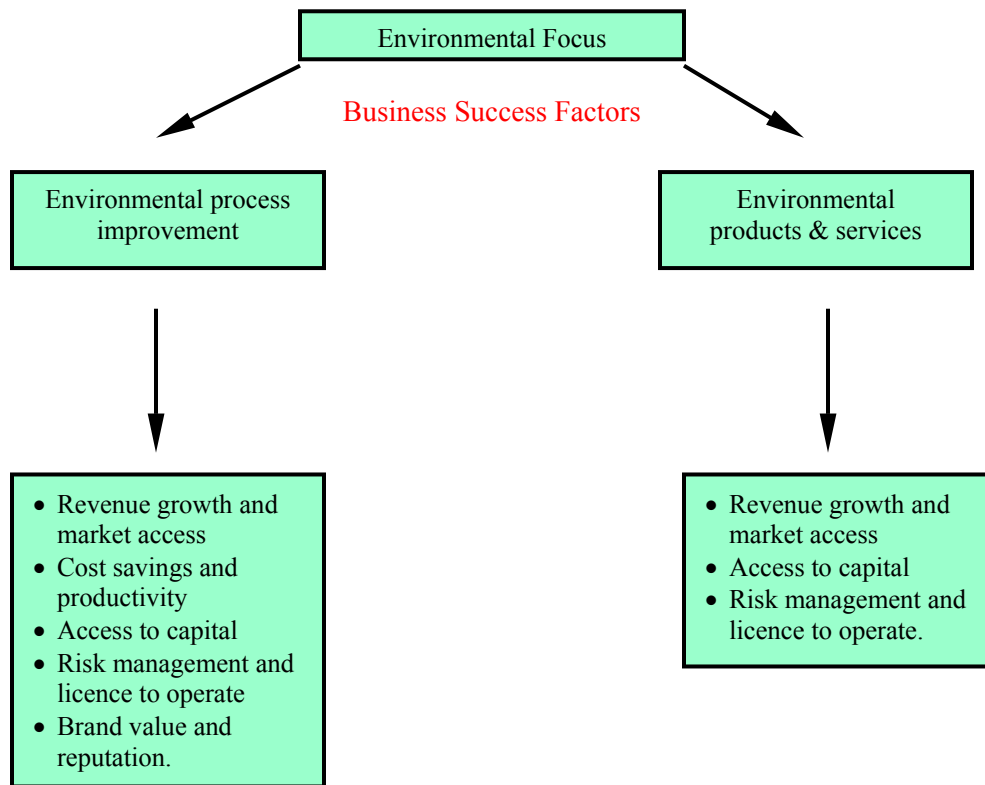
Environmental Focus

Business Success Factors

Environmental process improvement

Environmental products & services

- Revenue growth and market access
- Cost savings and productivity
- Access to capital
- Risk management and licence to operate
- Brand value and reputation.

- Revenue growth and market access
- Access to capital
- Risk management and licence to operate.